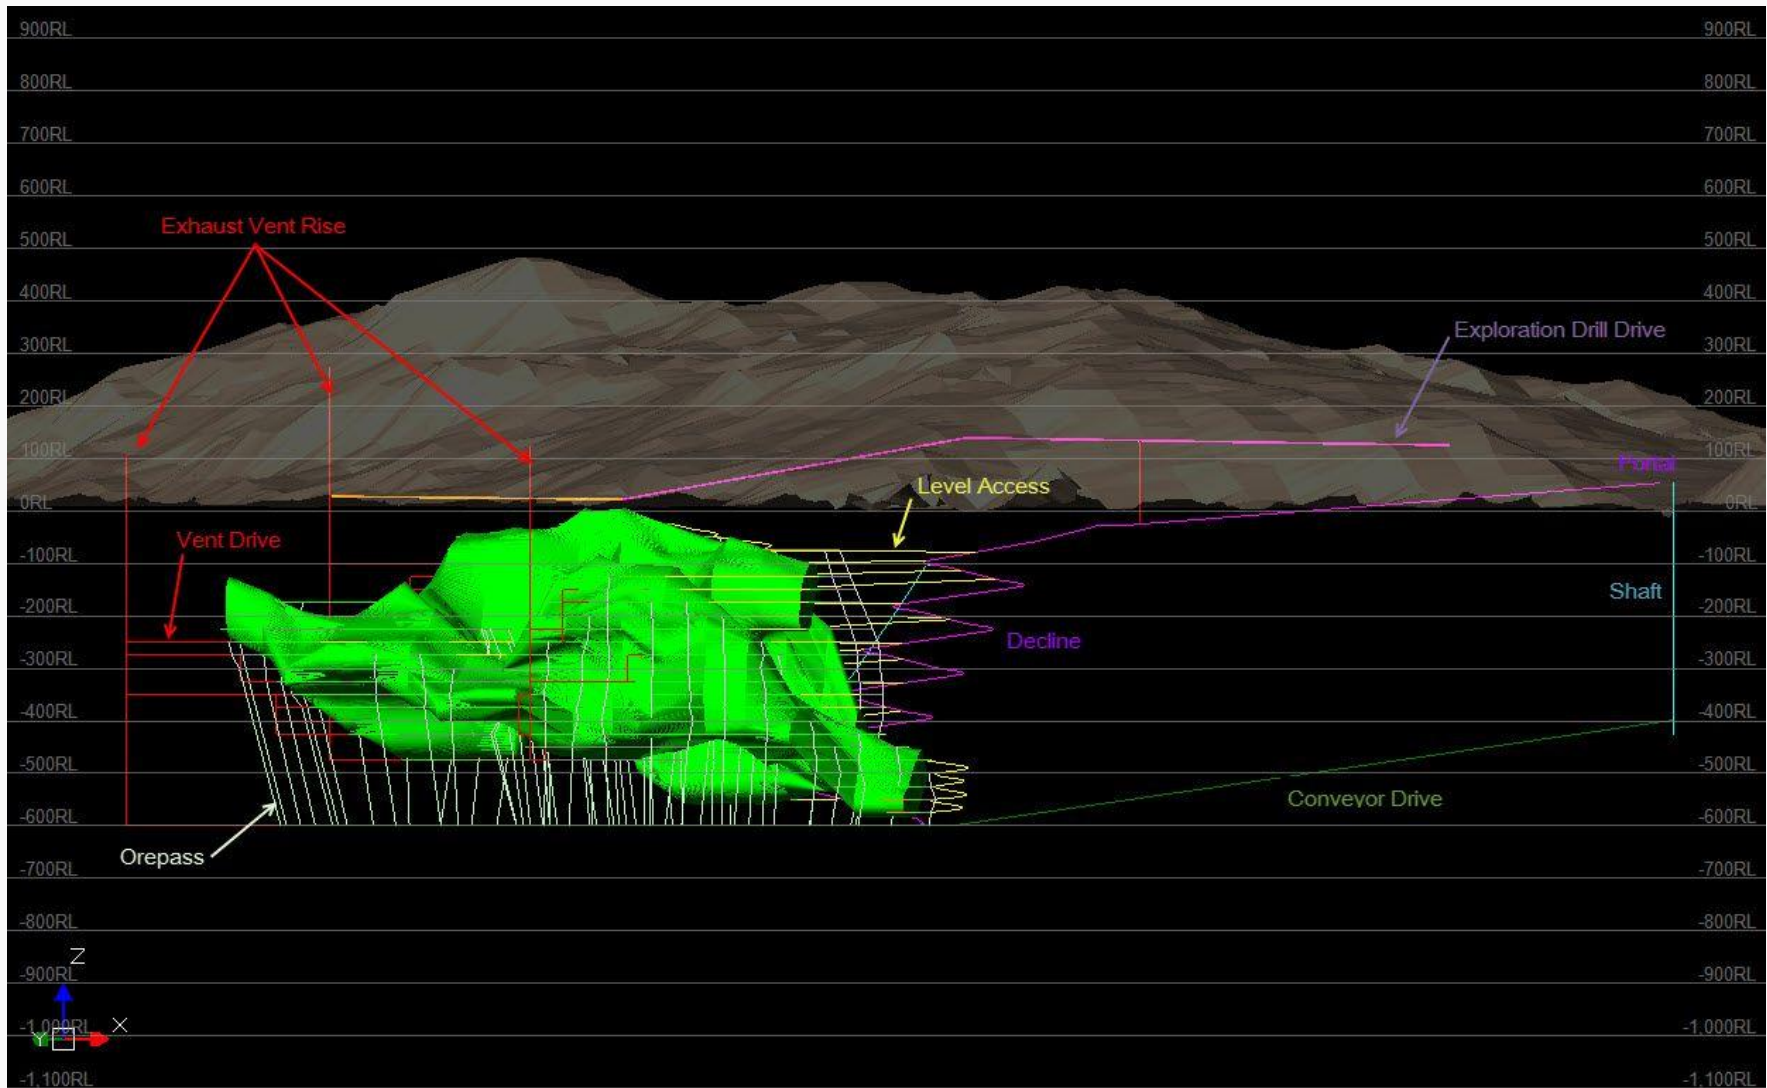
900RL 900RL
800RL 800RL
700RL 700RL
600RL 600RL
Exhaust Vent Rise
500RL 500RL
400RL 400RL
300RL Exploration Drill Drive 300RL
200RL 200RL
100RL 100RL
Portal
0RL Level Access 0RL
Vent Drive
-100RL -100RL
-200RL Shaft -200RL
Decline
-300RL -300RL
-400RL -400RL
-500RL -500RL
-600RL Conveyor Drive -600RL
Orepass
-700RL -700RL
-800RL -800RL
Z
-900RL -900RL
-1,000RL X -1,000RL
Y
-1,100RL -1,100RL